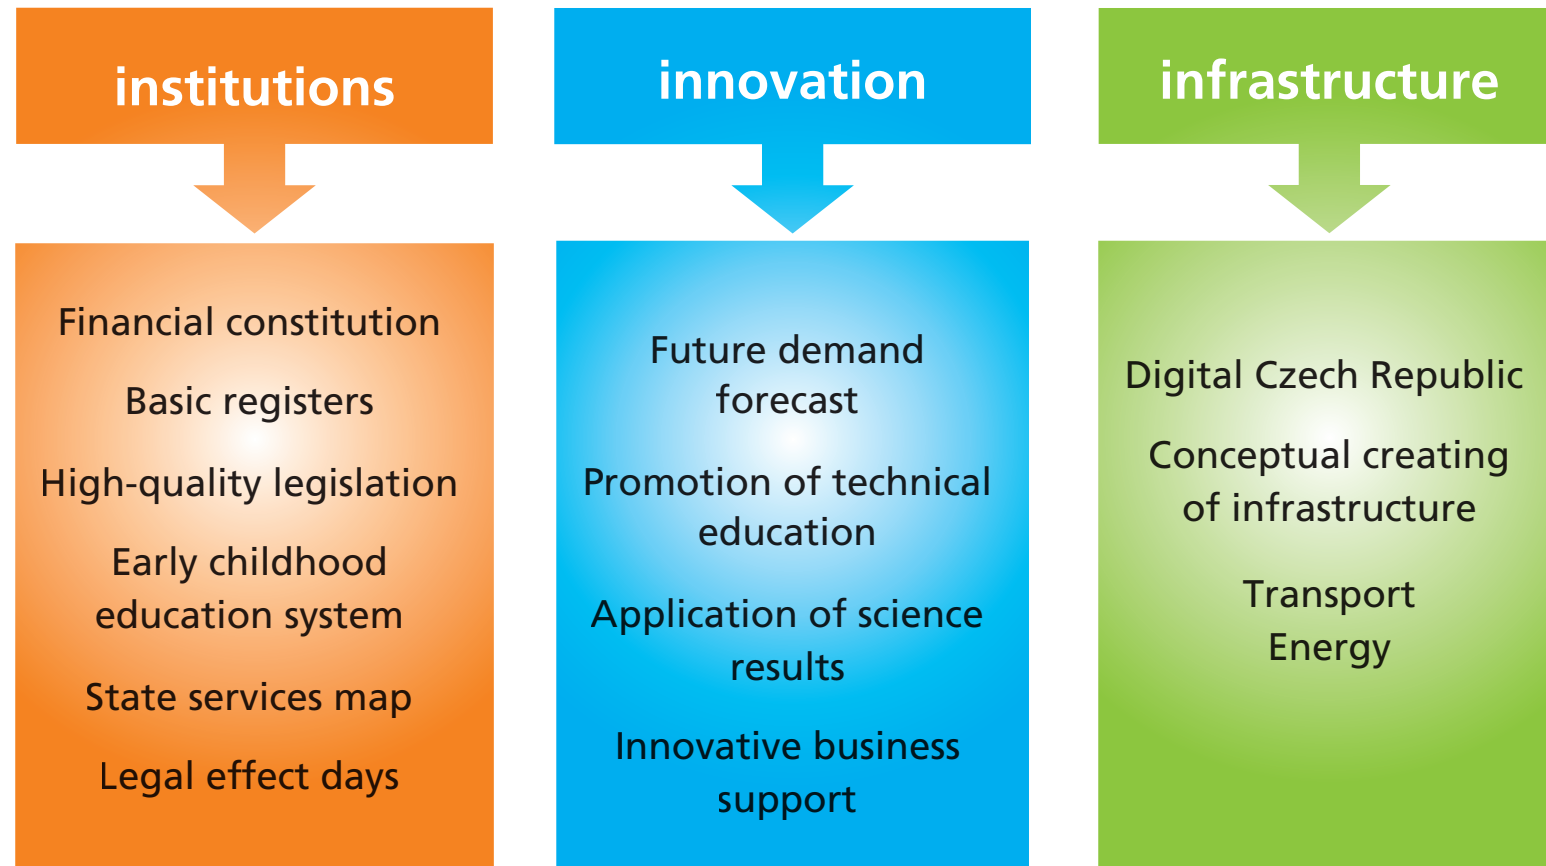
institutions

Financial constitution

Basic registers

High-quality legislation

Early childhood education system

State services map

Legal effect days

innovation

Future demand forecast

Promotion of technical education

Application of science results

Innovative business support

infrastructure

Digital Czech Republic

Conceptual creating of infrastructure

Transport
Energy